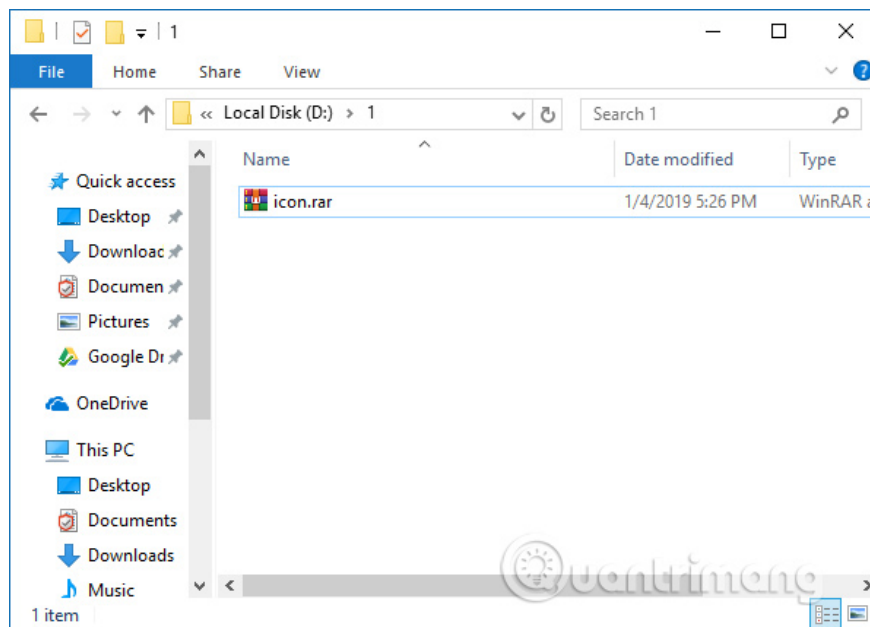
1

File Home Share View

« Local Disk (D:) › 1

Search 1

Quick access
Desktop
Downloac
Documen
Pictures
Google Dr
OneDrive
This PC
Desktop
Documents
Downloads
Music

| Name | Date modified | Type |
|---|---|---|
| icon.rar | 1/4/2019 5:26 PM | WinRAR a |

1 item

Quantrimang